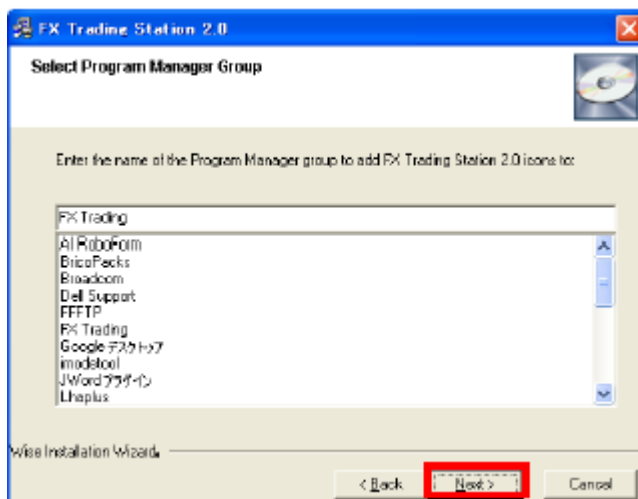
FX Trading Station 2.0

Select Program Manager Group

Enter the name of the Program Manager group to add FX Trading Station 2.0 icons to:

FX Trading

AI RoboForm
BricoPacks
Broadcom
Dell Support
FFFTP
FX Trading
Google デスクトップ
imodetool
JWord プラグイン
Lhaplus

Wise Installation Wizard®

< Back
Next >
Cancel